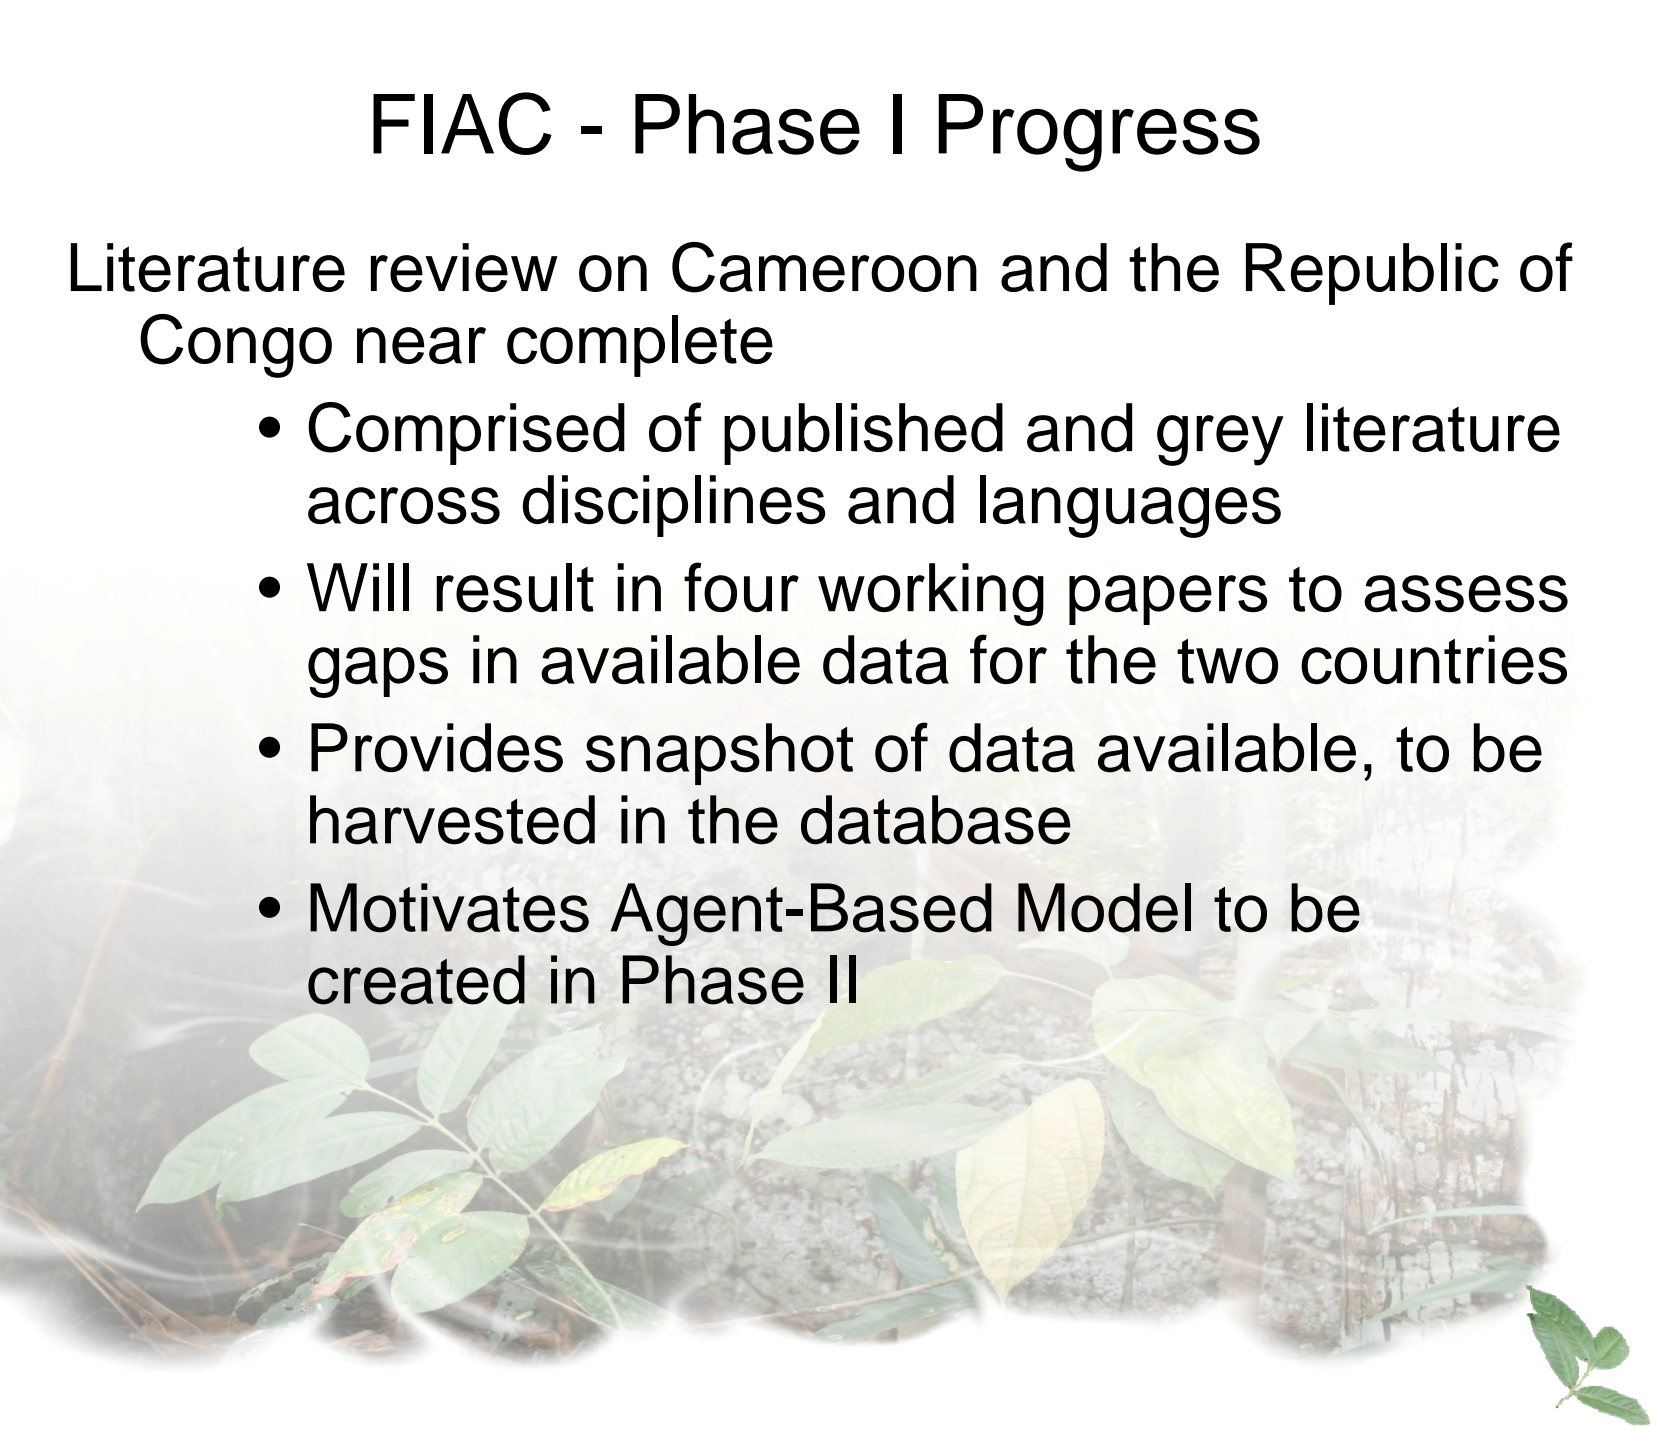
FIAC - Phase I Progress

Literature review on Cameroon and the Republic of Congo near complete

- Comprised of published and grey literature across disciplines and languages
- Will result in four working papers to assess gaps in available data for the two countries
- Provides snapshot of data available, to be harvested in the database
- Motivates Agent-Based Model to be created in Phase II